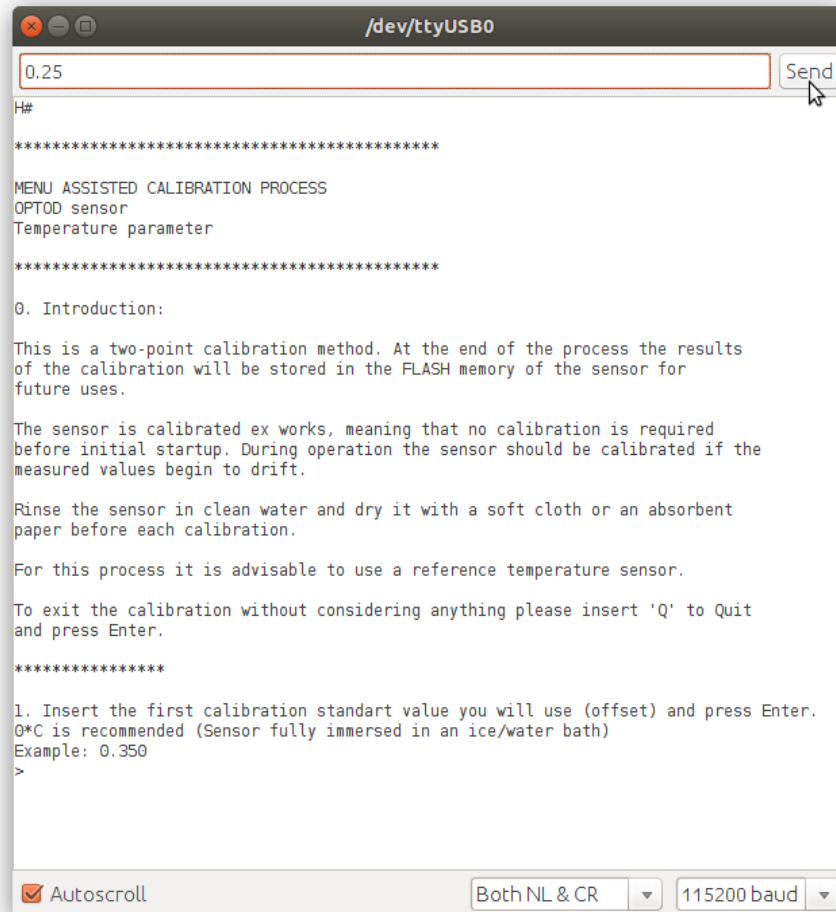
/dev/ttyUSB0

0.25

Send

H#

*******************************************

MENU ASSISTED CALIBRATION PROCESS
OPTOD sensor
Temperature parameter

*******************************************

0. Introduction:

This is a two-point calibration method. At the end of the process the results of the calibration will be stored in the FLASH memory of the sensor for future uses.

The sensor is calibrated ex works, meaning that no calibration is required before initial startup. During operation the sensor should be calibrated if the measured values begin to drift.

Rinse the sensor in clean water and dry it with a soft cloth or an absorbent paper before each calibration.

For this process it is advisable to use a reference temperature sensor.

To exit the calibration without considering anything please insert 'Q' to Quit and press Enter.

****************

1. Insert the first calibration standart value you will use (offset) and press Enter.
0*C is recommended (Sensor fully immersed in an ice/water bath)
Example: 0.350
>

Autoscroll

Both NL & CR

115200 baud